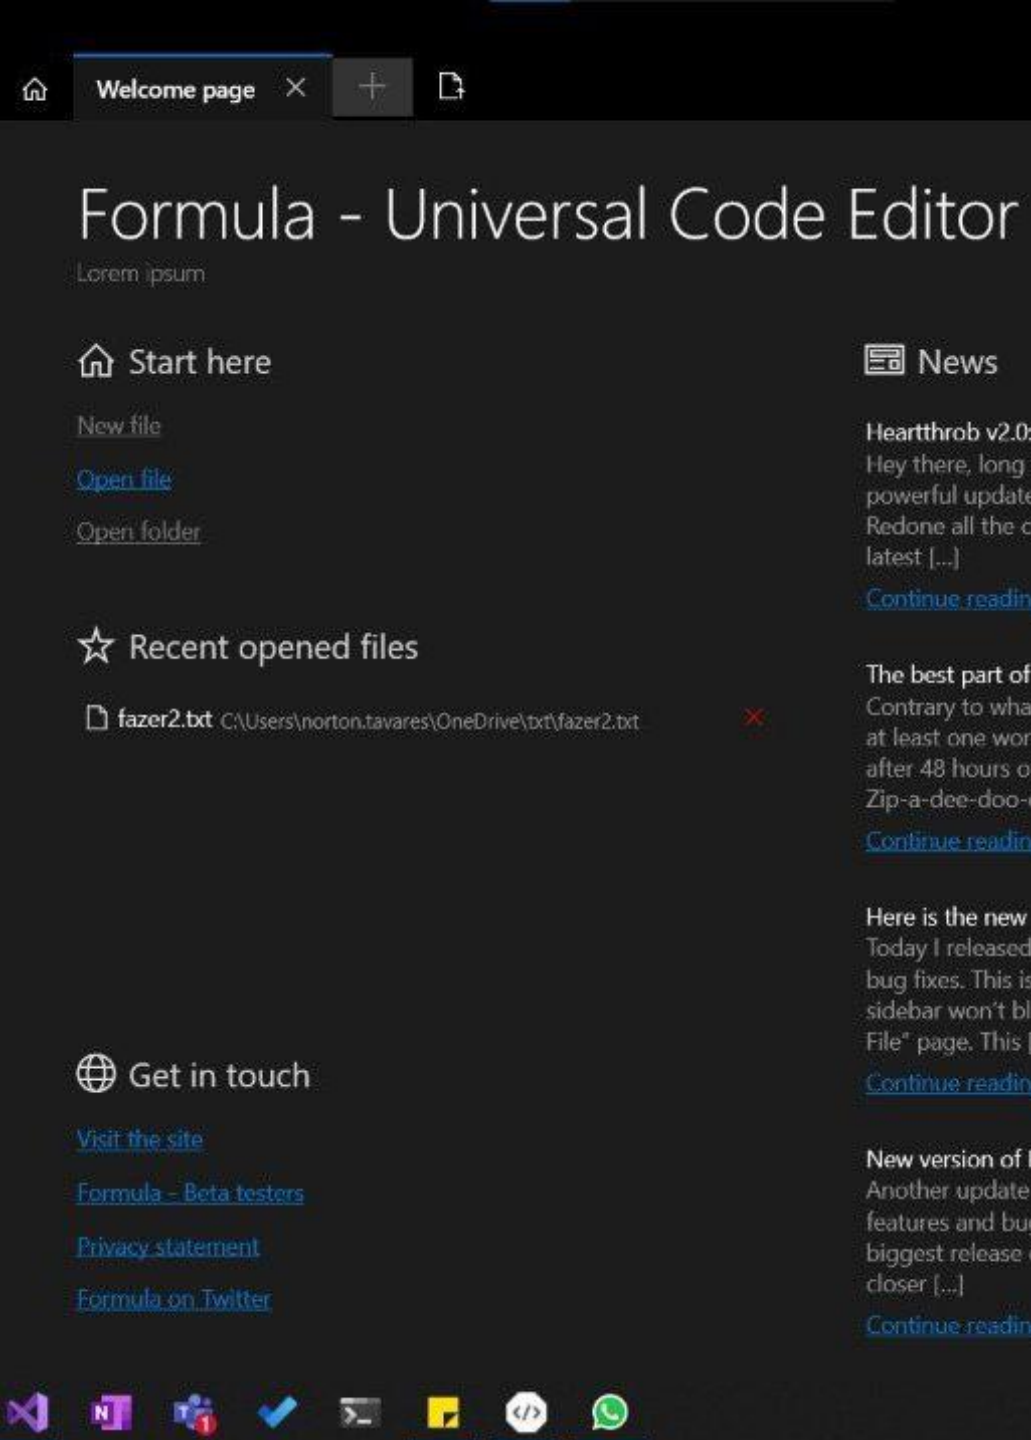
Welcome page ×

Formula - Universal Code Editor

Lorem ipsum

Start here

New file

Open file

Open folder

Recent opened files

fazer2.txt C:\Users\norton.tavares\OneDrive\txt\fazer2.txt ×

Get in touch

Visit the site

Formula - Beta testers

Privacy statement

Formula on Twitter

News

Heartthrob v2.0

Hey there, long

powerful update

Redone all the c

latest [...]

Continue readin

The best part of

Contrary to wha

at least one wor

after 48 hours o

Zip-a-dee-doo-

Continue readin

Here is the new

Today I released

bug fixes. This is

sidebar won't bl

File" page. This

Continue readin

New version of

Another update

features and bu

biggest release

closer [...]

Continue readin